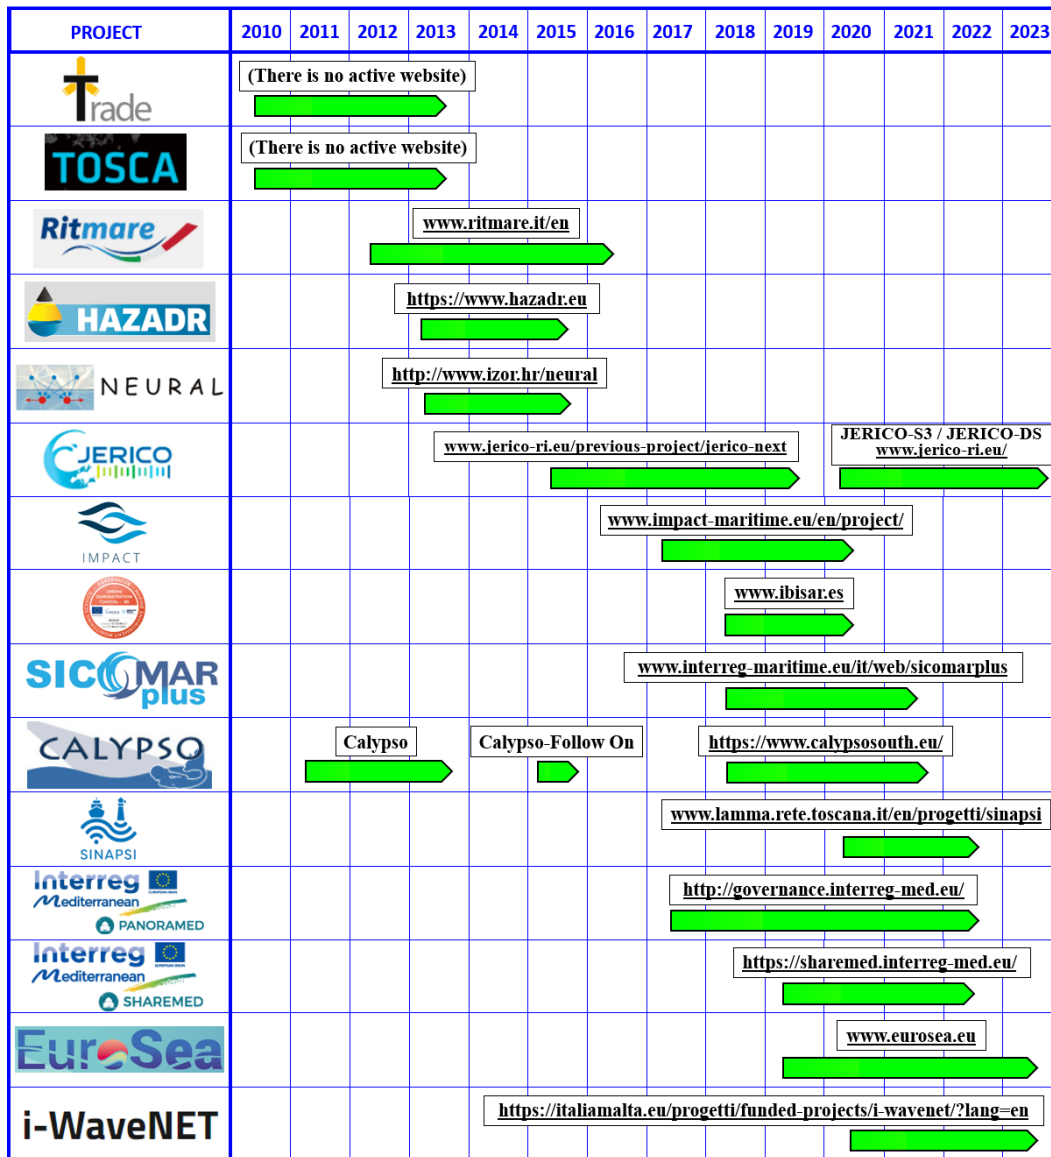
| PROJECT | 2010 | 2011 | 2012 | 2013 | 2014 | 2015 | 2016 | 2017 | 2018 | 2019 | 2020 | 2021 | 2022 | 2023 |
|---|---|---|---|---|---|---|---|---|---|---|---|---|---|---|
| Trade | (There is no active website) | | | | | | | | | | | | | |
| TOSCA | (There is no active website) | | | | | | | | | | | | | |
| Ritmare | | | | www.ritmare.it/en | | | | | | | | | | |
| HAZADR | | | | https://www.hazadr.eu | | | | | | | | | | |
| NEURAL | | | | http://www.izor.hr/neural | | | | | | | | | | |
| JERICO | | | | www.jerico-ri.eu/previous-project/jerico-next | | | | | | | JERICO-S3 / JERICO-DS www.jerico-ri.eu/ | | | |
| IMPACT | | | | | | | www.impact-maritime.eu/en/project/ | | | | | | | |
| | | | | | | | | | www.ibisar.es | | | | | |
| SICOMAR plus | | | | | | | www.interreg-maritime.eu/it/web/sicomarplus | | | | | | | |
| CALYPSO | | Calypso | | | Calypso-Follow On | | | | https://www.calypsosouth.eu/ | | | | | |
| SINAPSI | | | | | | | | www.lamma.rete.toscana.it/en/progetti/sinapsi | | | | | | |
| Interreg Mediterranean PANORAMED | | | | | | | | http://governance.interreg-med.eu/ | | | | | | |
| Interreg Mediterranean SHAREMED | | | | | | | | | https://sharemed.interreg-med.eu/ | | | | | |
| EuroSea | | | | | | | | | | | www.eurosea.eu | | | |
| i-WaveNET | | | | | https://italiamalta.eu/progetti/funded-projects/i-wavenet/?lang=en | | | | | | | | | |